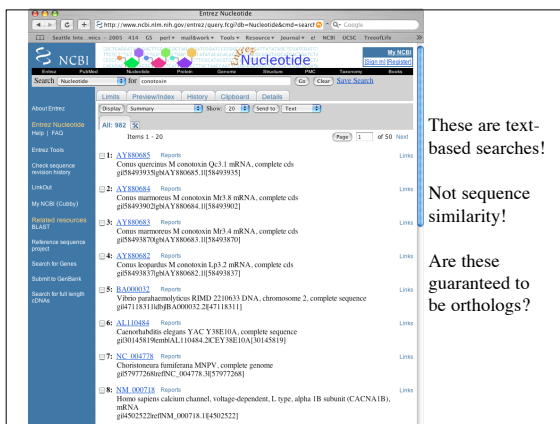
Entrez Nucleotide

http://www.ncbi.nlm.nih.gov/entrez/query.fcgi?db=Nucleotide&cmd=searc

Google

Seattle Into...mics - 2005 414 GS perl mail&work Tools Resource Journal NCBI UCSC TreeofLife

NCBI

Nucleotide

My NCBI
[Sign In] [Register]

Entrez PubMed Nucleotide Protein Genome Structure PMC Taxonomy Books

Search Nucleotide for conotoxin Go Clear Save Search

Limits Preview/Index History Clipboard Details

Display Summary Show: 20 Send to Text

About Entrez

Entrez Nucleotide
Help | FAQ

Entrez Tools

Check sequence revision history

LinkOut

My NCBI (Cubby)

Related resources
BLAST

Reference sequence project

Search for Genes

Submit to GenBank

Search for full length cDNAs

All: 982

Items 1 - 20 Page 1 of 50 Next

1: AY880685 Reports
Conus quercinus M conotoxin Qc3.1 mRNA, complete cds
gi|58493935|gb|AY880685.1|[58493935]
Links

2: AY880684 Reports
Conus marmoreus M conotoxin Mr3.8 mRNA, complete cds
gi|58493902|gb|AY880684.1|[58493902]
Links

3: AY880683 Reports
Conus marmoreus M conotoxin Mr3.4 mRNA, complete cds
gi|58493870|gb|AY880683.1|[58493870]
Links

4: AY880682 Reports
Conus leopardus M conotoxin Lp3.2 mRNA, complete cds
gi|58493837|gb|AY880682.1|[58493837]
Links

5: BA000032 Reports
Vibrio parahaemolyticus RIMD 2210633 DNA, chromosome 2, complete sequence
gi|47118311|dbj|BA000032.2|[47118311]
Links

6: AL110484 Reports
Caenorhabditis elegans YAC Y38E10A, complete sequence
gi|30145819|emb|AL110484.2|CEY38E10A[30145819]
Links

7: NC_004778 Reports
Choristoneura fumiferana MNPV, complete genome
gi|57977268|ref|NC_004778.3|[57977268]
Links

8: NM_000718 Reports
Homo sapiens calcium channel, voltage-dependent, L type, alpha 1B subunit (CACNA1B), mRNA
gi|4502522|ref|NM_000718.1|[4502522]
Links

These are text-based searches!

Not sequence similarity!

Are these guaranteed to be orthologs?